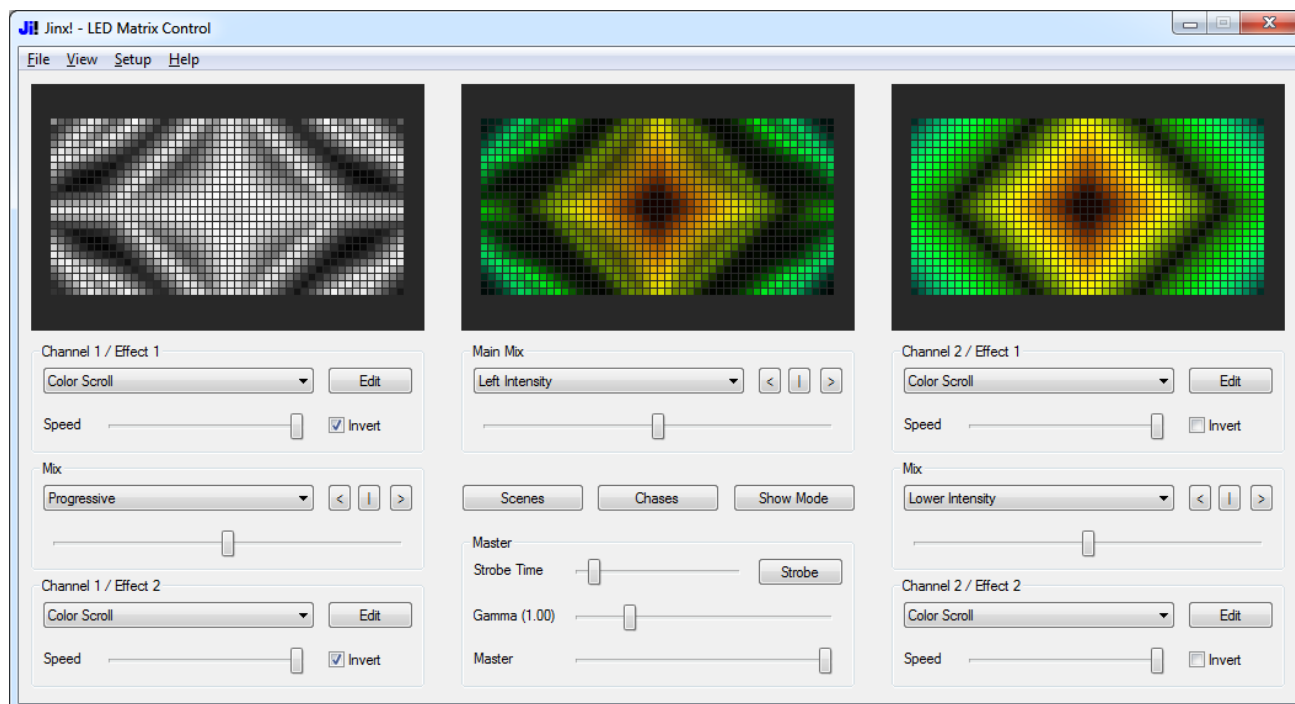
Ji! Jinx! - LED Matrix Control

File View Setup Help

Channel 1 / Effect 1
Color Scroll
Edit
Speed
Invert

Mix
Progressive
< | >

Channel 1 / Effect 2
Color Scroll
Edit
Speed
Invert

Main Mix
Left Intensity
< | >

Scenes
Chases
Show Mode

Master
Strobe Time
Strobe
Gamma (1.00)
Master

Channel 2 / Effect 1
Color Scroll
Edit
Speed
Invert

Mix
Lower Intensity
< | >

Channel 2 / Effect 2
Color Scroll
Edit
Speed
Invert